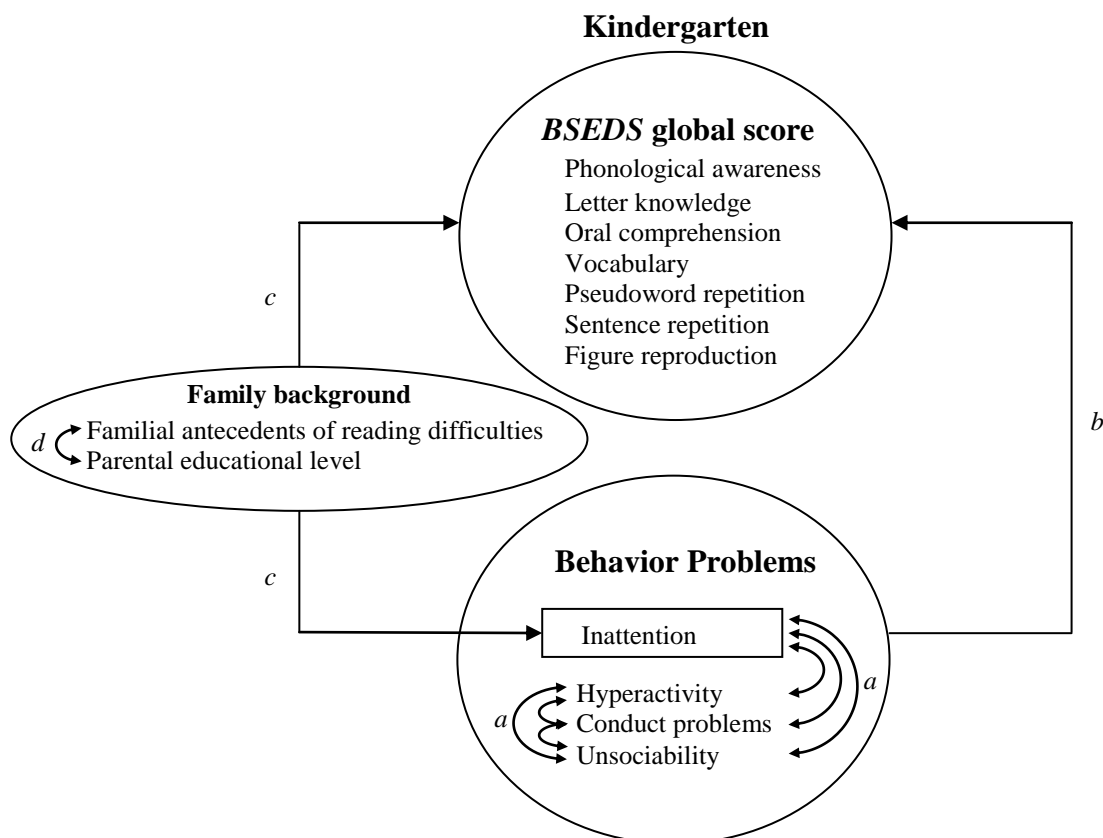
Kindergarten

*BSEDS* global score
Phonological awareness
Letter knowledge
Oral comprehension
Vocabulary
Pseudoword repetition
Sentence repetition
Figure reproduction

c

Family background
d
Familial antecedents of reading difficulties
Parental educational level

b

c

Behavior Problems
Inattention
Hyperactivity
Conduct problems
Unsociability
a
a